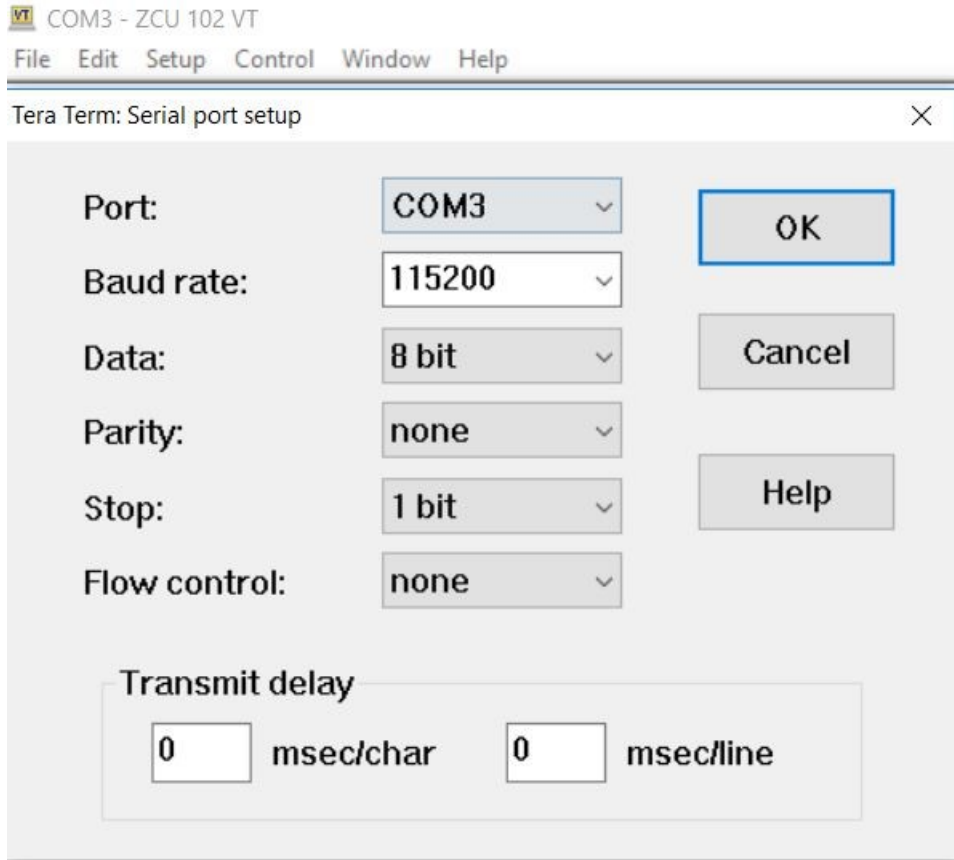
VT COM3 - ZCU 102 VT

File Edit Setup Control Window Help

Tera Term: Serial port setup

Port: COM3

Baud rate: 115200

Data: 8 bit

Parity: none

Stop: 1 bit

Flow control: none

OK

Cancel

Help

Transmit delay

0 msec/char

0 msec/line